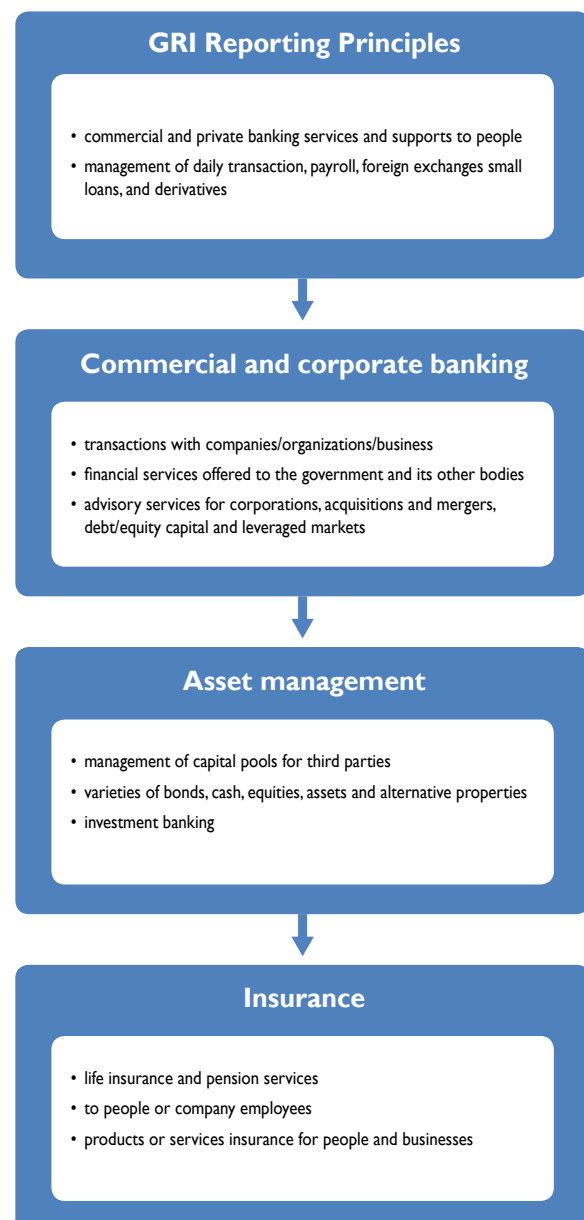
GRI Reporting Principles

- commercial and private banking services and supports to people
- management of daily transaction, payroll, foreign exchanges small loans, and derivatives

Commercial and corporate banking

- transactions with companies/organizations/business
- financial services offered to the government and its other bodies
- advisory services for corporations, acquisitions and mergers, debt/equity capital and leveraged markets

Asset management

- management of capital pools for third parties
- varieties of bonds, cash, equities, assets and alternative properties
- investment banking

Insurance

- life insurance and pension services
- to people or company employees
- products or services insurance for people and businesses